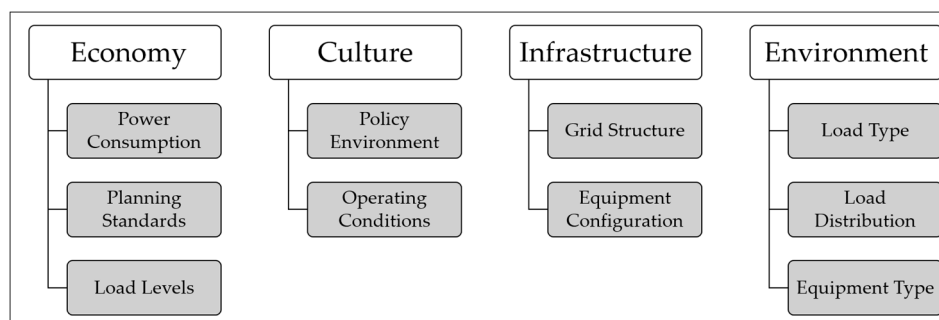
Economy

Power Consumption

Planning Standards

Load Levels

Culture

Policy Environment

Operating Conditions

Infrastructure

Grid Structure

Equipment Configuration

Environment

Load Type

Load Distribution

Equipment Type